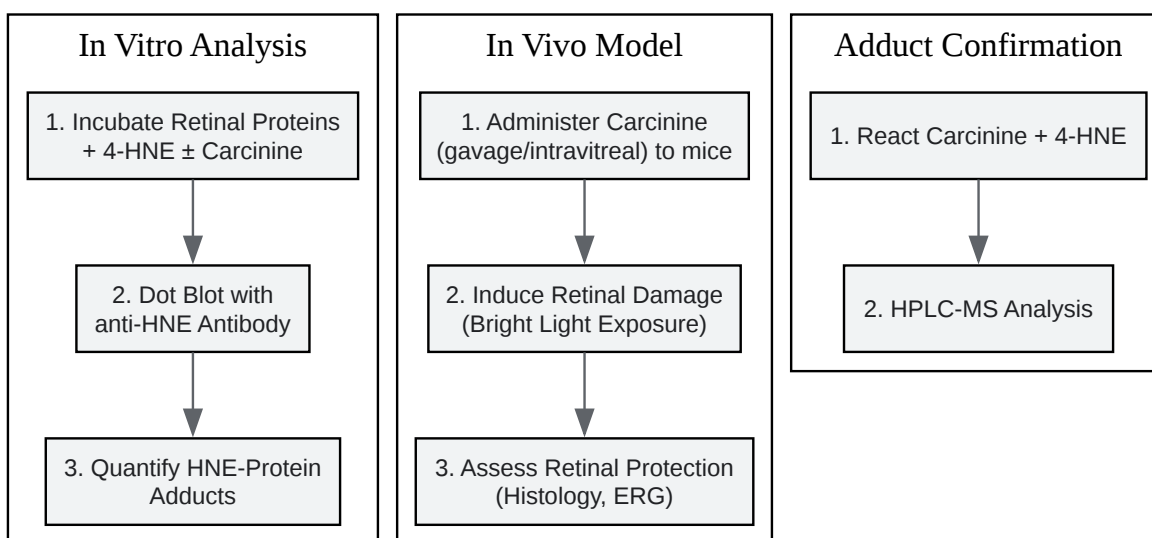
In Vitro Analysis

1. Incubate Retinal Proteins + 4-HNE ± Carcinine

2. Dot Blot with anti-HNE Antibody

3. Quantify HNE-Protein Adducts

In Vivo Model

1. Administer Carcinine (gavage/intravitreal) to mice

2. Induce Retinal Damage (Bright Light Exposure)

3. Assess Retinal Protection (Histology, ERG)

Adduct Confirmation

1. React Carcinine + 4-HNE

2. HPLC-MS Analysis